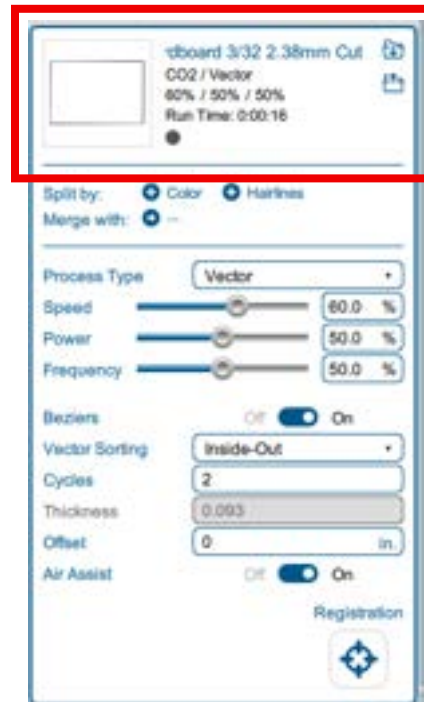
'dboard 3/32 2.38mm Cut
CO2 / Vector
60% / 50% / 50%
Run Time: 0:00:16

Split by: Color Hairlines
Merge with: --

Process Type Vector
Speed 60.0 %
Power 50.0 %
Frequency 50.0 %

Beziers Off On
Vector Sorting Inside-Out
Cycles 2
Thickness 0.093
Offset 0 in.
Air Assist Off On

Registration